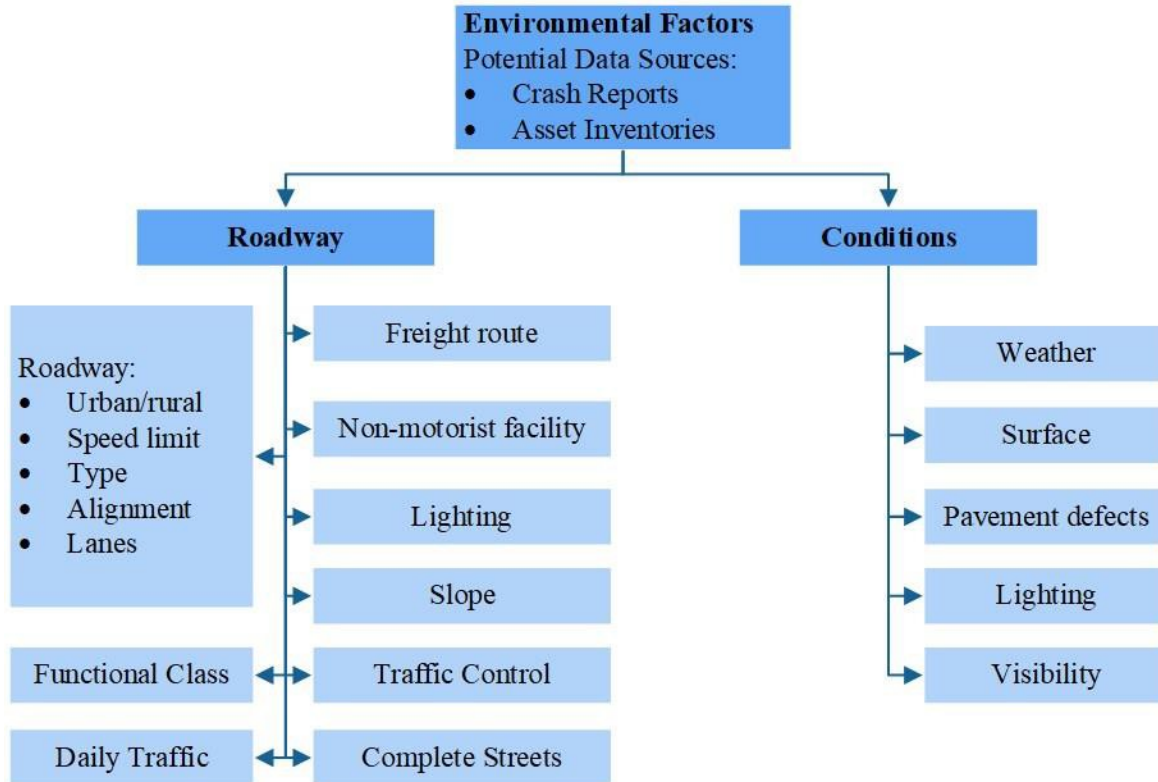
**Environmental Factors**
Potential Data Sources:
- Crash Reports
- Asset Inventories

**Roadway**

**Conditions**

Roadway:
- Urban/rural
- Speed limit
- Type
- Alignment
- Lanes

Freight route

Non-motorist facility

Lighting

Slope

Functional Class

Traffic Control

Daily Traffic

Complete Streets

Weather

Surface

Pavement defects

Lighting

Visibility